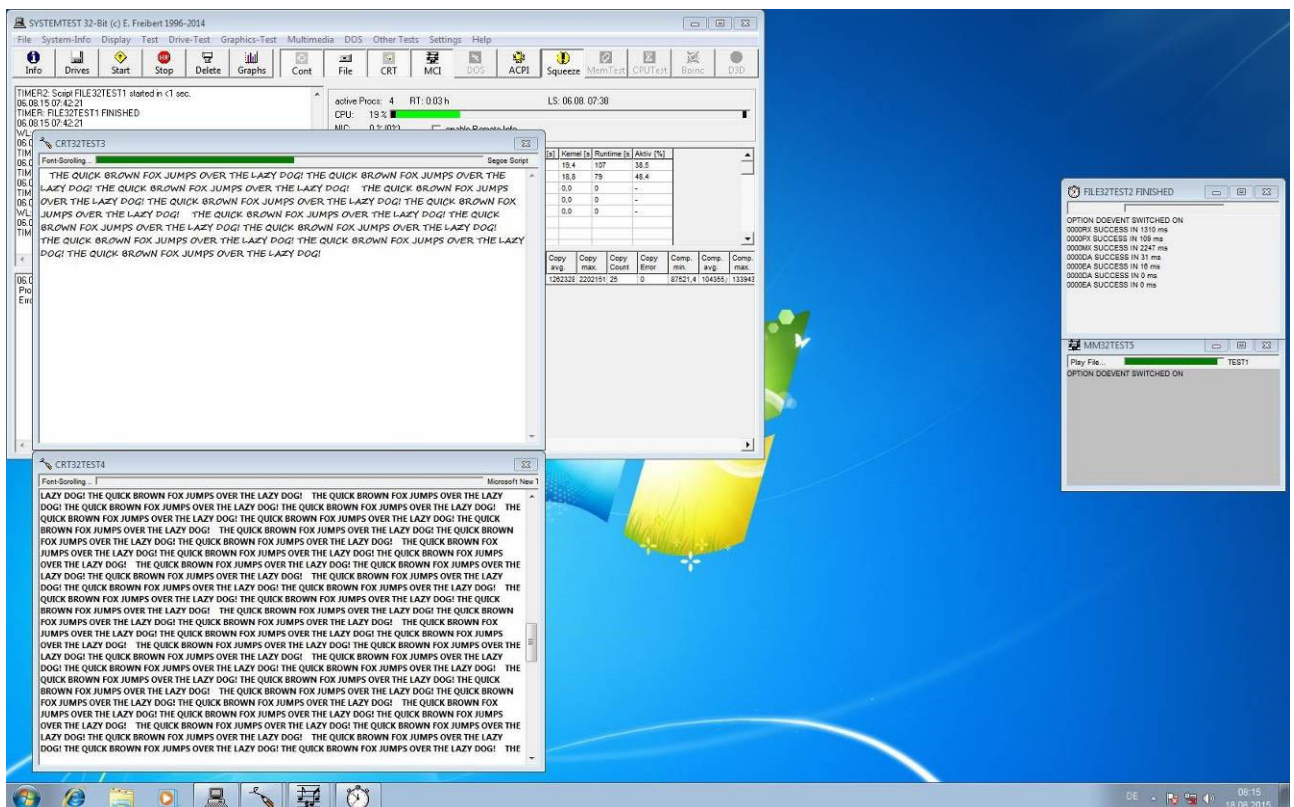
SYSTEMTEST 32-Bit (c) E. Freibert 1996-2014

File System-Info Display Test Drive-Test Graphics-Test Multimedia DOS Other Tests Settings Help

Info Drives Start Stop Delete Graphs Cont File CRT MCI DOS ACPI Squeeze MemTest CPUTest Bpinc D3D

TIMER2: Script FILE32TEST1 started in <1 sec.
06.08.15 07:42:21
TIMER: FILE32TEST1 FINISHED
06.08.15 07:42:21

active Procs: 4 RT: 0.03 h LS: 06.08. 07:38
CPU: 19 %

CRT32TEST3

Font-Scrolling... Segoe Script

THE QUICK BROWN FOX JUMPS OVER THE LAZY DOG! THE QUICK BROWN FOX JUMPS OVER THE LAZY DOG! THE QUICK BROWN FOX JUMPS OVER THE LAZY DOG! THE QUICK BROWN FOX JUMPS OVER THE LAZY DOG! THE QUICK BROWN FOX JUMPS OVER THE LAZY DOG! THE QUICK BROWN FOX JUMPS OVER THE LAZY DOG! THE QUICK BROWN FOX JUMPS OVER THE LAZY DOG! THE QUICK BROWN FOX JUMPS OVER THE LAZY DOG! THE QUICK BROWN FOX JUMPS OVER THE LAZY DOG! THE QUICK BROWN FOX JUMPS OVER THE LAZY DOG! THE QUICK BROWN FOX JUMPS OVER THE LAZY DOG! THE QUICK BROWN FOX JUMPS OVER THE LAZY DOG!

| [s] | Kernel [s] | Runtime [s] | Aktiv [%] |
|---|---|---|---|
| | 19,4 | 107 | 38,5 |
| | 18,8 | 79 | 48,4 |
| | 0,0 | 0 | - |
| | 0,0 | 0 | - |
| | 0,0 | 0 | - |

| Copy avg. | Copy max. | Copy Count | Copy Error | Comp. min. | Comp. avg. | Comp. max. |
|---|---|---|---|---|---|---|
| 1262328 | 2202151 | 25 | 0 | 87521,4 | 104355,: | 133943 |

CRT32TEST4

Font-Scrolling... Microsoft New 1

LAZY DOG! THE QUICK BROWN FOX JUMPS OVER THE LAZY DOG! THE QUICK BROWN FOX JUMPS OVER THE LAZY DOG! THE QUICK BROWN FOX JUMPS OVER THE LAZY DOG! THE QUICK BROWN FOX JUMPS OVER THE LAZY DOG! THE QUICK BROWN FOX JUMPS OVER THE LAZY DOG! THE QUICK BROWN FOX JUMPS OVER THE LAZY DOG! THE QUICK BROWN FOX JUMPS OVER THE LAZY DOG! THE QUICK BROWN FOX JUMPS OVER THE LAZY DOG! THE QUICK BROWN FOX JUMPS OVER THE LAZY DOG! THE QUICK BROWN FOX JUMPS OVER THE LAZY DOG! THE QUICK BROWN FOX JUMPS OVER THE LAZY DOG! THE QUICK BROWN FOX JUMPS OVER THE LAZY DOG! THE QUICK BROWN FOX JUMPS OVER THE LAZY DOG! THE QUICK BROWN FOX JUMPS OVER THE LAZY DOG! THE QUICK BROWN FOX JUMPS OVER THE LAZY DOG! THE QUICK BROWN FOX JUMPS OVER THE LAZY DOG! THE QUICK BROWN FOX JUMPS OVER THE LAZY DOG! THE QUICK BROWN FOX JUMPS OVER THE LAZY DOG! THE QUICK BROWN FOX JUMPS OVER THE LAZY DOG! THE QUICK BROWN FOX JUMPS OVER THE LAZY DOG! THE QUICK BROWN FOX JUMPS OVER THE LAZY DOG! THE QUICK BROWN FOX JUMPS OVER THE LAZY DOG! THE QUICK BROWN FOX JUMPS OVER THE LAZY DOG! THE QUICK BROWN FOX JUMPS OVER THE LAZY DOG! THE QUICK BROWN FOX JUMPS OVER THE LAZY DOG! THE QUICK BROWN FOX JUMPS OVER THE LAZY DOG! THE QUICK BROWN FOX JUMPS OVER THE LAZY DOG! THE QUICK BROWN FOX JUMPS OVER THE LAZY DOG! THE QUICK BROWN FOX JUMPS OVER THE LAZY DOG! THE QUICK BROWN FOX JUMPS OVER THE LAZY DOG! THE QUICK BROWN FOX JUMPS OVER THE LAZY DOG! THE

FILE32TEST2 FINISHED

OPTION DOEVENT SWITCHED ON
0000RX SUCCESS IN 1310 ms
0000PX SUCCESS IN 109 ms
0000MX SUCCESS IN 2247 ms
0000DA SUCCESS IN 31 ms
0000EA SUCCESS IN 16 ms
0000DA SUCCESS IN 0 ms
0000EA SUCCESS IN 0 ms

MM32TEST5

Play File... TEST1
OPTION DOEVENT SWITCHED ON

DE 08:15 18.08.2015